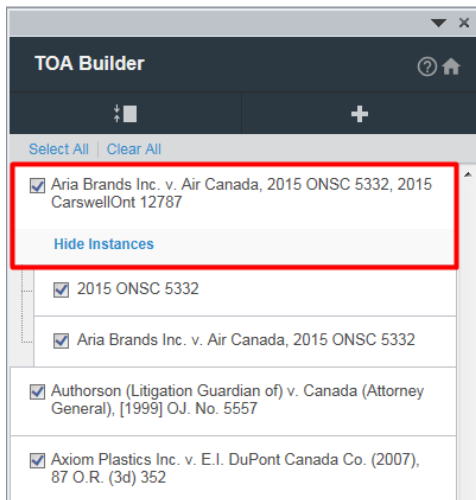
TOA Builder

Select All | Clear All

Aria Brands Inc. v. Air Canada, 2015 ONSC 5332, 2015 CarswellOnt 12787

Hide Instances

2015 ONSC 5332

Aria Brands Inc. v. Air Canada, 2015 ONSC 5332

Authorson (Litigation Guardian of) v. Canada (Attorney General), [1999] OJ. No. 5557

Axiom Plastics Inc. v. E.I. DuPont Canada Co. (2007), 87 O.R. (3d) 352